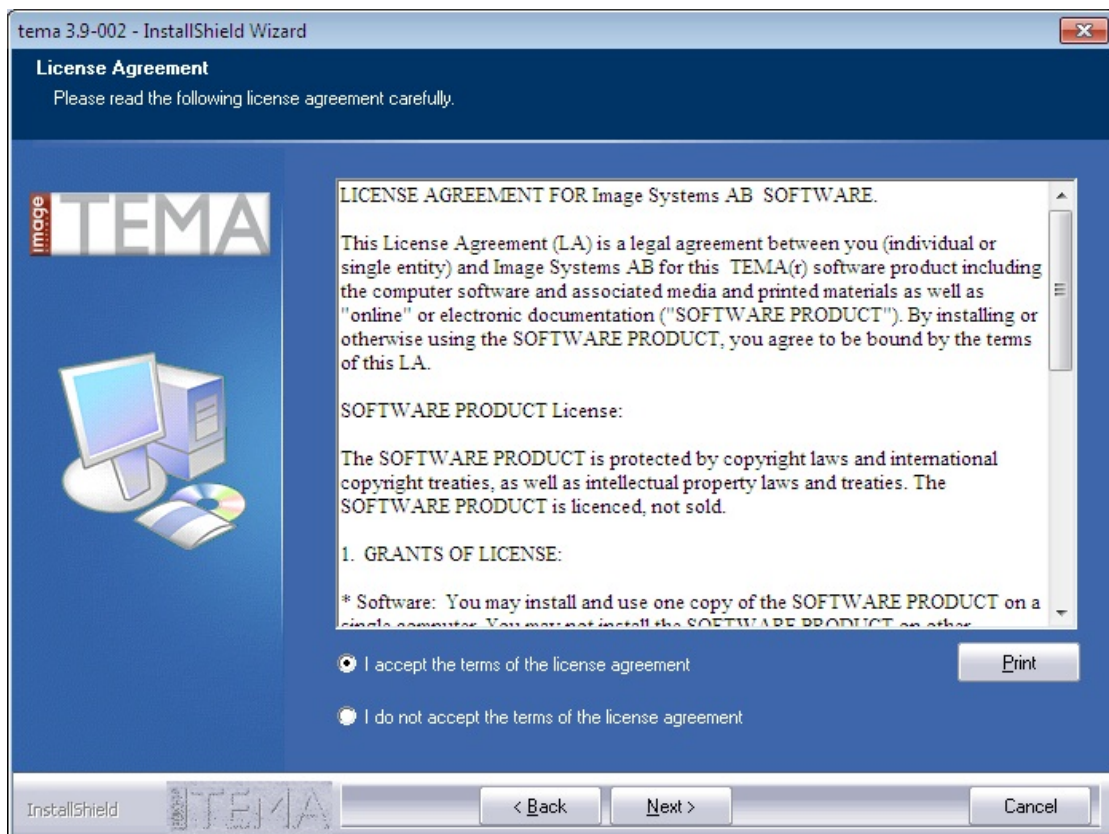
tema 3.9-002 - InstallShield Wizard

License Agreement
Please read the following license agreement carefully.

image TEMA

LICENSE AGREEMENT FOR Image Systems AB SOFTWARE.

This License Agreement (LA) is a legal agreement between you (individual or single entity) and Image Systems AB for this TEMA(r) software product including the computer software and associated media and printed materials as well as "online" or electronic documentation ("SOFTWARE PRODUCT"). By installing or otherwise using the SOFTWARE PRODUCT, you agree to be bound by the terms of this LA.

SOFTWARE PRODUCT License:

The SOFTWARE PRODUCT is protected by copyright laws and international copyright treaties, as well as intellectual property laws and treaties. The SOFTWARE PRODUCT is licenced, not sold.

1. GRANTS OF LICENSE:

* Software: You may install and use one copy of the SOFTWARE PRODUCT on a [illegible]

I accept the terms of the license agreement

Print

I do not accept the terms of the license agreement

InstallShield

TEMA

< Back

Next >

Cancel